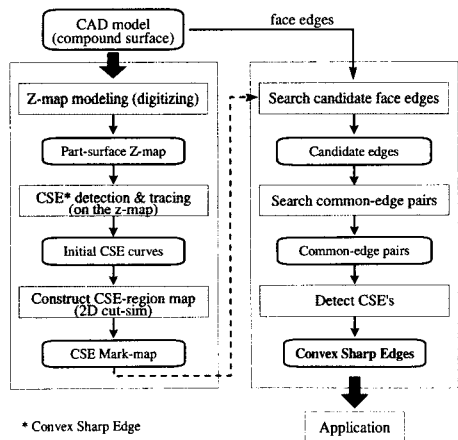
CAD model
(compound surface)

face edges

Z-map modeling (digitizing)

Part-surface Z-map

CSE* detection & tracing
(on the z-map)

Initial CSE curves

Construct CSE-region map
(2D cut-sim)

CSE Mark-map

Search candidate face edges

Candidate edges

Search common-edge pairs

Common-edge pairs

Detect CSE's

Convex Sharp Edges

Application

* Convex Sharp Edge